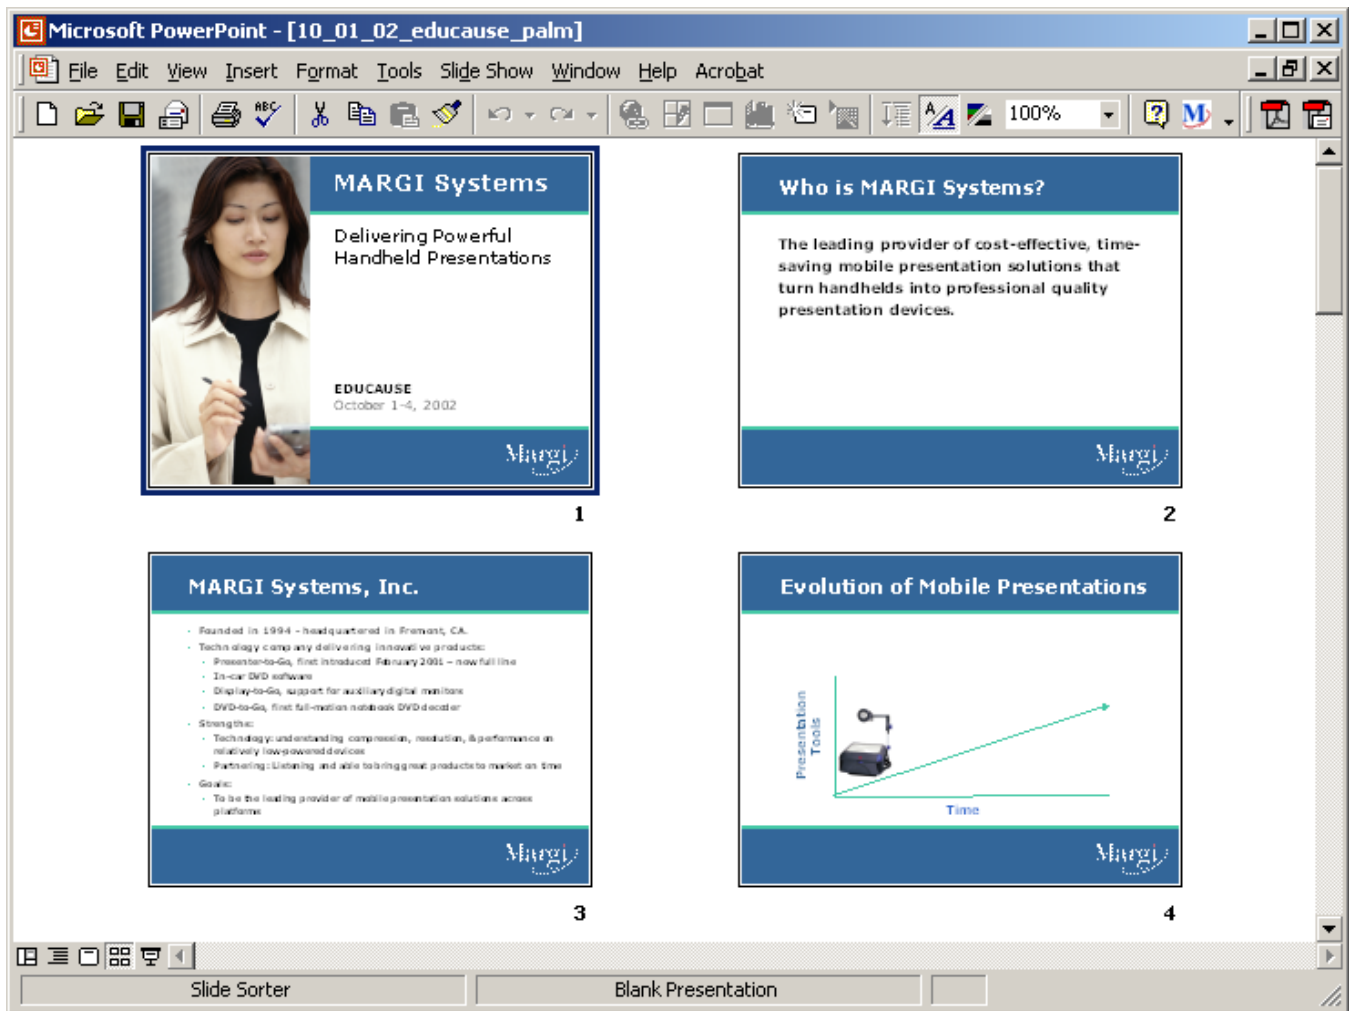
Microsoft PowerPoint - [10_01_02_educause_palm]

File Edit View Insert Format Tools Slide Show Window Help Acrobat

100%

MARGI Systems

Delivering Powerful Handheld Presentations

EDUCAUSE
October 1-4, 2002

Margi

1

Who is MARGI Systems?

The leading provider of cost-effective, time-saving mobile presentation solutions that turn handhelds into professional quality presentation devices.

Margi

2

MARGI Systems, Inc.

- Founded in 1994 - headquartered in Fremont, CA
- Technology company delivering innovative products:
  - Presenter-to-Go, first introduced February 2001 – now full line
  - In-car DVD software
  - Display-to-Go, support for auxiliary digital monitors
  - DVD-to-Go, first full-motion notebook DVD decoder
- Strengths:
  - Technology: understanding compression, resolution, & performance on relatively low-powered devices
  - Partnering: Listening and able to bring great products to market on time
- Goals:
  - To be the leading provider of mobile presentation solutions across platforms

Margi

3

Evolution of Mobile Presentations

Presentation Tools

Time

Margi

4

Slide Sorter

Blank Presentation